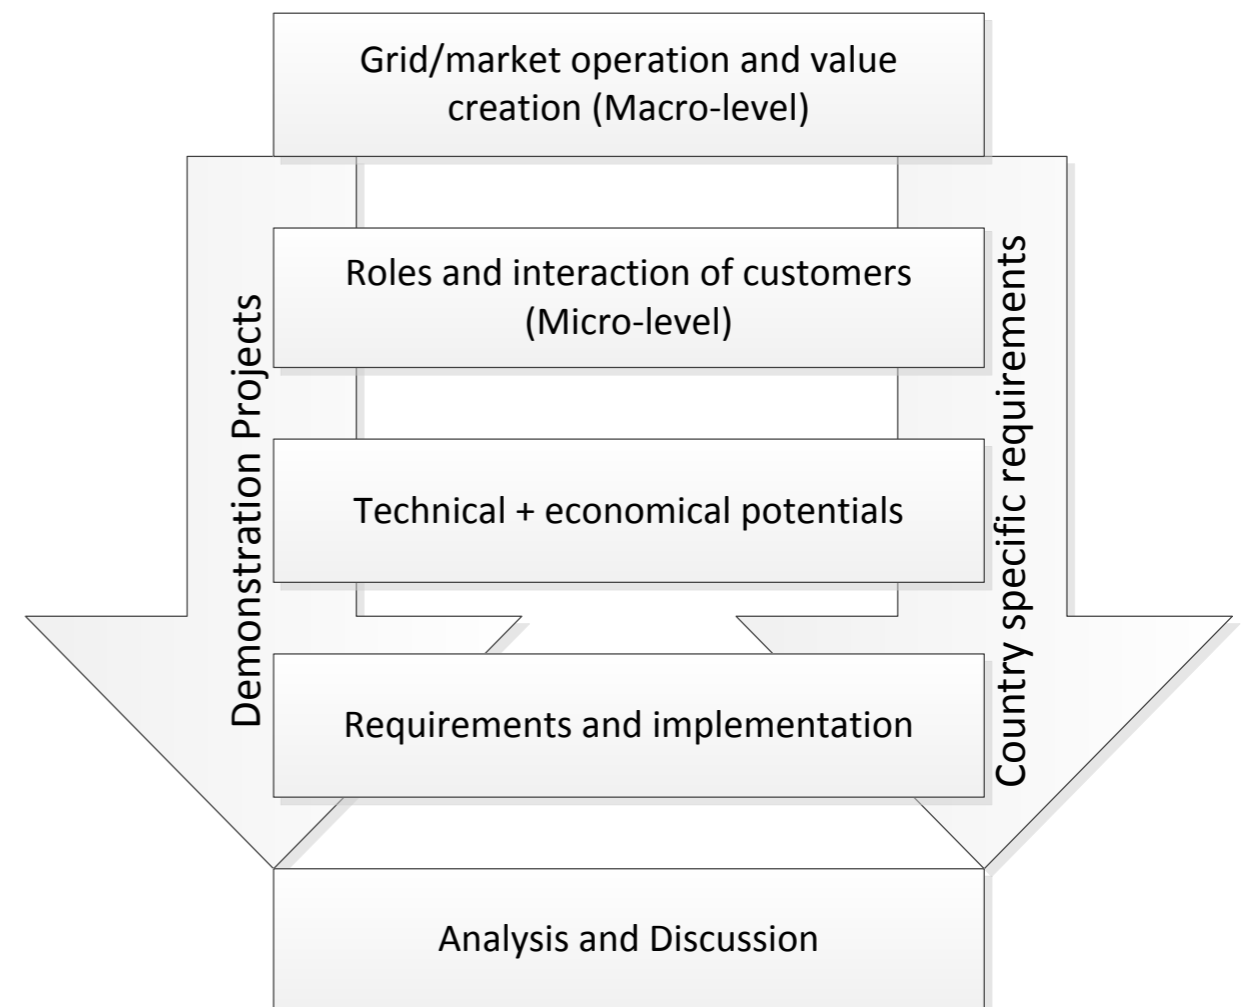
Grid/market operation and value creation (Macro-level)

Roles and interaction of customers (Micro-level)

Technical + economical potentials

Requirements and implementation

Demonstration Projects

Country specific requirements

Analysis and Discussion